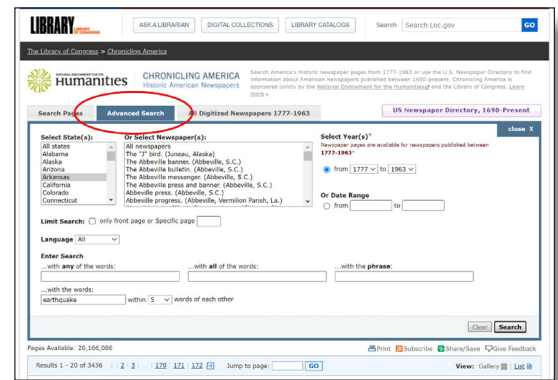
LIBRARY OF CONGRESS

ASK A LIBRARIAN | DIGITAL COLLECTIONS | LIBRARY CATALOGS | Search | Search Loc.gov | GO

The Library of Congress > Chronicling America

NATIONAL ENDOWMENT FOR THE Humanities

CHRONICLING AMERICA
Historic American Newspapers

Search America's historic newspaper pages from 1777-1963 or use the U.S. Newspaper Directory to find information about American newspapers published between 1690-present. Chronicling America is sponsored jointly by the National Endowment for the Humanities and the Library of Congress. Learn more »

Search Pages | Advanced Search | All Digitized Newspapers 1777-1963 | US Newspaper Directory, 1690-Present

close X

Select State(s):
All states
Alabama
Alaska
Arizona
Arkansas
California
Colorado
Connecticut

Or Select Newspaper(s):
All newspapers
The "J" bird. (Juneau, Alaska)
The Abbeville banner. (Abbeville, S.C.)
The Abbeville bulletin. (Abbeville, S.C.)
The Abbeville messenger. (Abbeville, S.C.)
The Abbeville press and banner. (Abbeville, S.C.)
Abbeville press. (Abbeville, S.C.)
Abbeville progress. (Abbeville, Vermilion Parish, La.)

Select Year(s)*
Newspaper pages are available for newspapers published between 1777-1963*
from 1777 to 1963

Or Date Range
from [ ] to [ ]

Limit Search: only front page or Specific page

Language All

Enter Search
...with any of the words:
...with all of the words:
...with the phrase:
...with the words:
earthquake within 5 words of each other

Clear | Search

Pages Available: 20,166,086

Print | Subscribe | Share/Save | Give Feedback

Results 1 - 20 of 3436 | 2 | 3 | ... | 170 | 171 | 172 | Jump to page: [ ] GO

View: Gallery | List